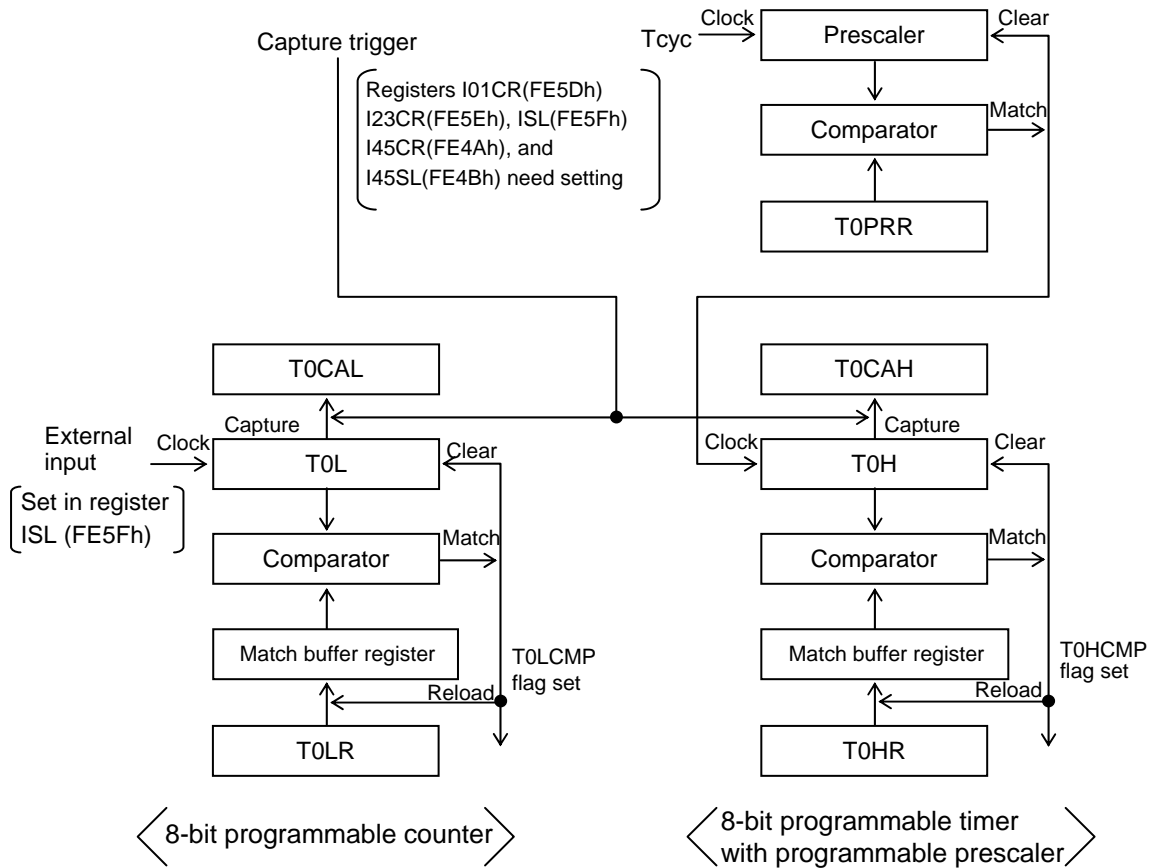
Capture trigger

Registers I01CR(FE5Dh) I23CR(FE5Eh), ISL(FE5Fh) I45CR(FE4Ah), and I45SL(FE4Bh) need setting

Tcyc
Clock
Prescaler
Clear
Comparator
Match
T0PRR

T0CAL
Capture
External input
Clock
T0L
Clear
Set in register ISL (FE5Fh)
Comparator
Match
Match buffer register
T0LCMP flag set
Reload
T0LR

T0CAH
Capture
Clock
T0H
Clear
Comparator
Match
Match buffer register
T0HCMP flag set
Reload
T0HR

8-bit programmable counter

8-bit programmable timer with programmable prescaler